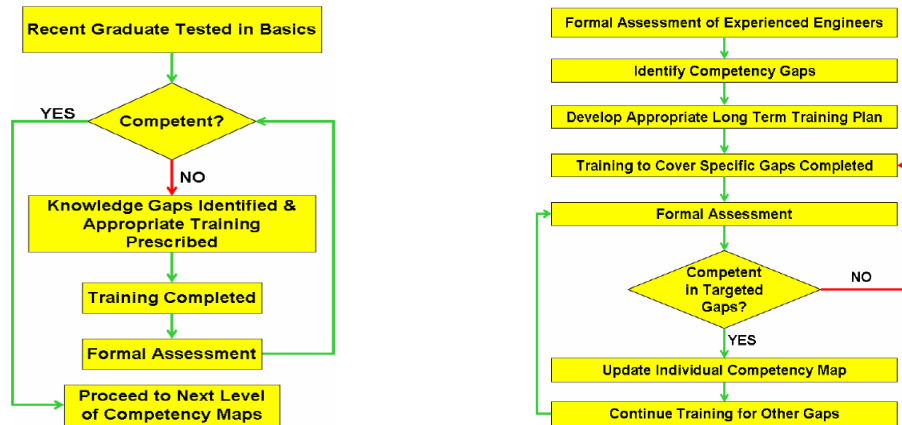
Recent Graduate Tested in Basics

YES

Competent?

NO

Knowledge Gaps Identified & Appropriate Training Prescribed

Training Completed

Formal Assessment

Proceed to Next Level of Competency Maps

Formal Assessment of Experienced Engineers

Identify Competency Gaps

Develop Appropriate Long Term Training Plan

Training to Cover Specific Gaps Completed

Formal Assessment

Competent in Targeted Gaps?

NO

YES

Update Individual Competency Map

Continue Training for Other Gaps